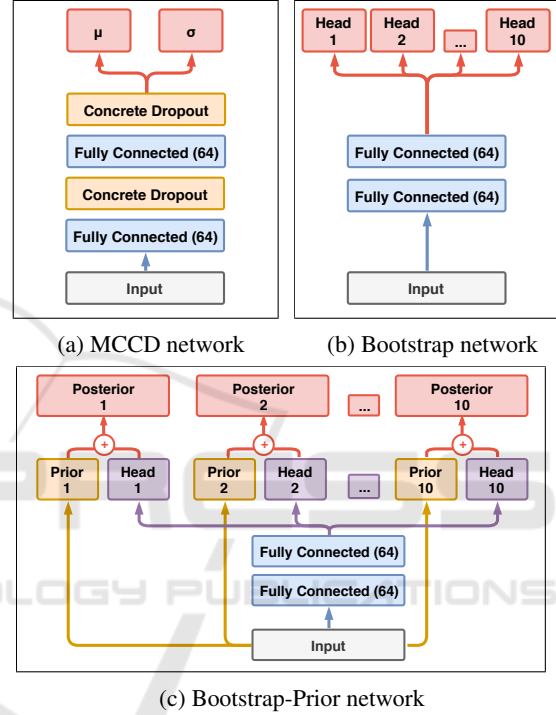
μ

σ

Concrete Dropout

Fully Connected (64)

Concrete Dropout

Fully Connected (64)

Input

(a) MCCD network

Head 1

Head 2

...

Head 10

Fully Connected (64)

Fully Connected (64)

Input

(b) Bootstrap network

Posterior 1

Posterior 2

...

Posterior 10

+

+

+

Prior 1

Head 1

Prior 2

Head 2

...

Prior 10

Head 10

Fully Connected (64)

Fully Connected (64)

Input

(c) Bootstrap-Prior network